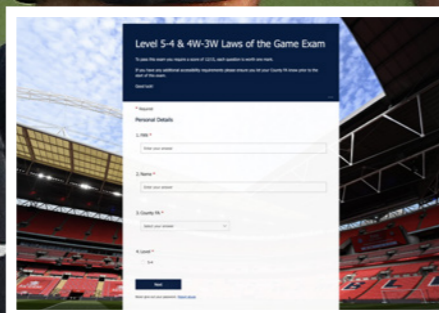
Level 5-4 & 4W-3W Laws of the Game Exam

To pass this exam you require a score of 12/15, each question is worth one mark.

If you have any additional accessibility requirements please ensure you let your County FA know prior to the start of the exam.

Good luck!

* Required

Personal Details

1. FAN *

Enter your answer

2. Name *

Enter your answer

3. County FA *

Select your answer

4. Level *

5-4

Next

Never give out your password. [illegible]